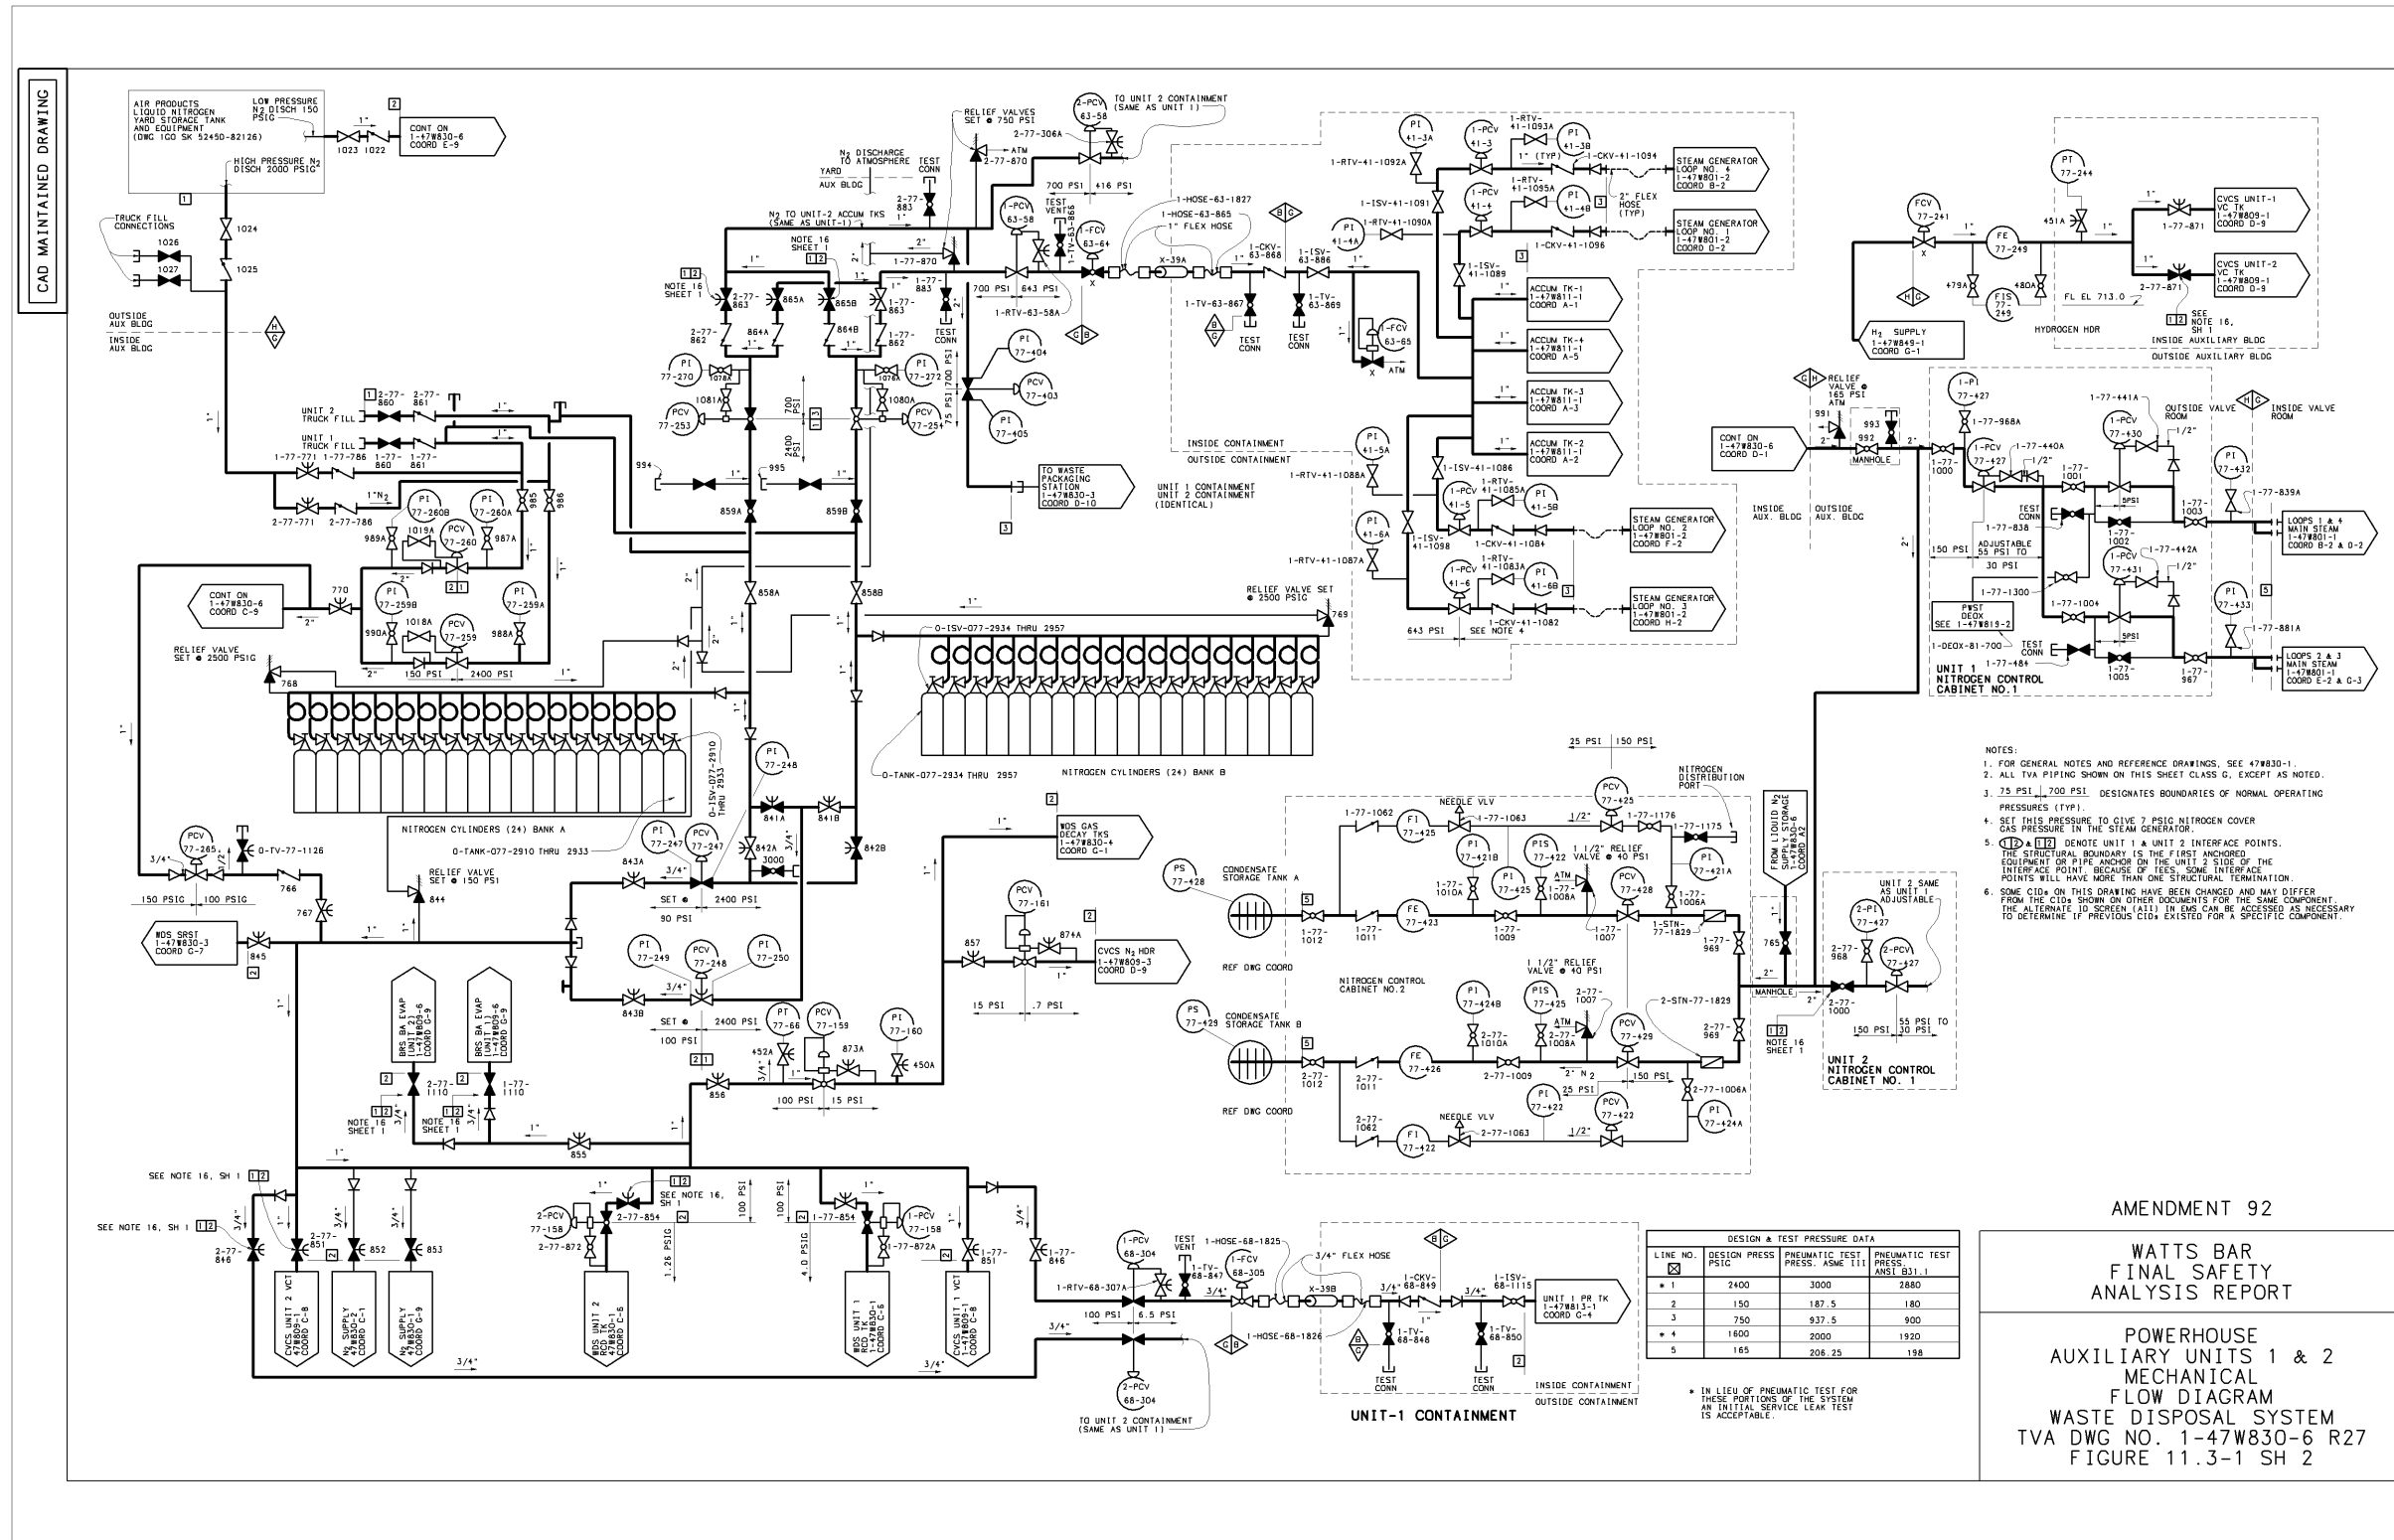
CAD MAINTAINED DRAWING

AIR PRODUCTS LIQUID NITROGEN YARD STORAGE TANK AND EQUIPMENT (DWG 1GO SK 52450-82126)

LOW PRESSURE $N_2$ DISCH 150 PSIG

HIGH PRESSURE $N_2$ DISCH 2000 PSIG

1023 1022

CONT ON 1-47W830-6 COORD E-9

TRUCK FILL CONNECTIONS

1026 1027 1024 1025

OUTSIDE AUX BLDG
INSIDE AUX BLDG

UNIT 2 TRUCK FILL
UNIT 1 TRUCK FILL

2-77-860 2-77-861 1-77-771 1-77-786 1-77-860 1-77-861

2-77-771 2-77-786

RELIEF VALVES SET @ 750 PSI

2-77-870

$N_2$ DISCHARGE TO ATMOSPHERE

YARD AUX BLDG

TEST CONN

2-77-883

$N_2$ TO UNIT-2 ACCUM TKS (SAME AS UNIT-1)

NOTE 16 SHEET 1

1-77-870

2-77-863 865A 865B 1-77-863 1-77-883

864A 864B

2-77-862 1-77-862

PI 77-270 PI 77-272

1078A 1081A 1080A

PCV 77-253 PCV 77-251

700 PSI 2400 PSI

994 995

859A 859B 858A 858B

PI 77-260B PI 77-260A PCV 77-260 1019A 989A 987A 985 986

770

CONT ON 1-47W830-6 COORD C-9

PI 77-259B PI 77-259A PCV 77-259 1018A 990A 988A

150 PSI 2400 PSI

RELIEF VALVE SET @ 2500 PSIG

768

0-ISV-077-2910 THRU 2933

NITROGEN CYLINDERS (24) BANK A

0-TANK-077-2910 THRU 2933

0-TANK-077-2934 THRU 2957

NITROGEN CYLINDERS (24) BANK B

0-ISV-077-2934 THRU 2957

RELIEF VALVE SET @ 2500 PSIG

769

TO UNIT 2 CONTAINMENT (SAME AS UNIT 1)

2-PCV 63-58

2-77-306A

ATM

700 PSI 416 PSI

TEST VENT

1-PCV 63-58

1-TV-63-865

1-FCV 63-64

700 PSI 643 PSI

1-RTV-63-58A

PI 77-404 PCV 77-403 PI 77-405

TO WASTE PACKAGING STATION 1-47W830-3 COORD D-10

1-HOSE-63-1827 1-HOSE-63-865 1" FLEX HOSE

X-39A

1-CKV-63-868

1-ISV-63-886

1-TV-63-867 1-TV-63-869

TEST CONN

1-FCV 63-65

INSIDE CONTAINMENT
OUTSIDE CONTAINMENT

UNIT 1 CONTAINMENT
UNIT 2 CONTAINMENT (IDENTICAL)

PI 41-3A 1-PCV 41-3 1-RTV-41-1093A PI 41-3B 1-CKV-41-1094

1-RTV-41-1092A

1" (TYP)

STEAM GENERATOR LOOP NO. 4 1-47W801-2 COORD B-2

1-ISV-41-1091

1-PCV 41-4 1-RTV-41-1095A PI 41-4B

2" FLEX HOSE (TYP)

STEAM GENERATOR LOOP NO. 1 1-47W801-2 COORD D-2

PI 41-4A 1-RTV-41-1090A

1-CKV-41-1096

1-ISV-41-1089

ACCUM TK-1 1-47W811-1 COORD A-1
ACCUM TK-4 1-47W811-1 COORD A-5
ACCUM TK-3 1-47W811-1 COORD A-3
ACCUM TK-2 1-47W811-1 COORD A-2

PI 41-5A 1-ISV-41-1086

1-RTV-41-1088A

1-PCV 41-5 1-RTV-41-1085A PI 41-5B 1-CKV-41-1084

STEAM GENERATOR LOOP NO. 2 1-47W801-2 COORD F-2

PI 41-6A 1-ISV-41-1098

1-RTV-41-1087A

1-PCV 41-6 1-RTV-41-1083A PI 41-6B 1-CKV-41-1082

STEAM GENERATOR LOOP NO. 3 1-47W801-2 COORD H-2

643 PSI SEE NOTE 4

PT 77-244

FCV 77-241

FE 77-249

451A

CVCS UNIT-1 VC TK 1-47W809-1 COORD D-9

1-77-871

CVCS UNIT-2 VC TK 1-47W809-1 COORD D-9

2-77-871

479A 480A

FIS 77-249

FL EL 713.0

HYDROGEN HDR

SEE NOTE 16, SH 1

INSIDE AUXILIARY BLDG
OUTSIDE AUXILIARY BLDG

$H_2$ SUPPLY 1-47W849-1 COORD G-1

RELIEF VALVE @ 165 PSI ATM

991 993 992

MANHOLE

CONT ON 1-47W830-6 COORD D-1

INSIDE AUX. BLDG
OUTSIDE AUX. BLDG

1-77-1000

1-PI 77-427

1-77-988A

1-77-441A

OUTSIDE VALVE ROOM
INSIDE VALVE ROOM

1-PCV 77-427 1-77-440A

1-PCV 77-430

1-77-1001

PI 77-432

1-77-839A

TEST CONN

1-77-838

ADJUSTABLE 55 PSI TO 30 PSI

150 PSI

5PSI

1-77-1002 1-77-1003

LOOPS 1 & 4 MAIN STEAM 1-47W801-1 COORD B-2 & D-2

1-PCV 77-431 1-77-442A

1-77-1300

1-77-1004

PI 77-433

1-77-881A

PWST DEOX SEE 1-47W819-2

1-DEOX-81-700

TEST CONN

1-77-484

1-77-1005 1-77-967

LOOPS 2 & 3 MAIN STEAM 1-47W801-1 COORD E-2 & G-3

UNIT 1 NITROGEN CONTROL CABINET NO.1

NOTES:
1. FOR GENERAL NOTES AND REFERENCE DRAWINGS, SEE 47W830-1.
2. ALL TVA PIPING SHOWN ON THIS SHEET CLASS G, EXCEPT AS NOTED.
3. 75 PSI | 700 PSI DESIGNATES BOUNDARIES OF NORMAL OPERATING PRESSURES (TYP).
4. SET THIS PRESSURE TO GIVE 7 PSIG NITROGEN COVER GAS PRESSURE IN THE STEAM GENERATOR.
5. [1][2] & [1][2] DENOTE UNIT 1 & UNIT 2 INTERFACE POINTS. THE STRUCTURAL BOUNDARY IS THE FIRST ANCHORED EQUIPMENT OR PIPE ANCHOR ON THE UNIT 2 SIDE OF THE INTERFACE POINT. BECAUSE OF TEES, SOME INTERFACE POINTS WILL HAVE MORE THAN ONE STRUCTURAL TERMINATION.
6. SOME CIDs ON THIS DRAWING HAVE BEEN CHANGED AND MAY DIFFER FROM THE CIDs SHOWN ON OTHER DOCUMENTS FOR THE SAME COMPONENT. THE ALTERNATE ID SCREEN (AII) IN EMS CAN BE ACCESSED AS NECESSARY TO DETERMINE IF PREVIOUS CIDs EXISTED FOR A SPECIFIC COMPONENT.

PCV 77-265

0-TV-77-1126

766 767

150 PSIG 100 PSIG

WDS SRST 1-47W830-3 COORD G-7

845

RELIEF VALVE SET @ 150 PSI

844

PI 77-248

841A 841B 842A 842B 3000

PI 77-247 PCV 77-247

843A

SET @ 90 PSI 2400 PSI

PI 77-249 PCV 77-248 PI 77-250

843B

SET @ 100 PSI 2400 PSI

WDS GAS DECAY TKS 1-47W830-4 COORD G-1

PCV 77-161

874A 857

CVCS $N_2$ HDR 1-47W809-3 COORD D-9

15 PSI .7 PSI

PT 77-66 PCV 77-159 PI 77-160

452A 873A 450A

856

100 PSI 15 PSI

BRS BA EVAP (UNIT 2) 1-47W809-6 COORD G-9

BRS BA EVAP (UNIT 1) 1-47W809-6 COORD G-9

2-77-1110 1-77-1110

NOTE 16 SHEET 1

855

SEE NOTE 16, SH 1

2-77-846 2-77-851 852 853

CVCS UNIT 2 VCT 1-47W809-1 COORD C-8

$N_2$ SUPPLY 1-47W830-2 COORD C-1

$N_2$ SUPPLY 1-47W830-2 COORD C-9

2-PCV 77-158 2-77-872 2-77-854

SEE NOTE 16, SH 1

1.26 PSIG 100 PSI 100 PSI 4.0 PSIG

WDS UNIT 2 RCD TK 1-47W830-1 COORD C-5

1-77-854 1-PCV 77-158 1-77-872A

WDS UNIT 1 RCD TK 1-47W830-1 COORD C-5

1-77-851

CVCS UNIT 1 VCT 1-47W809-1 COORD C-8

1-77-846

1-PCV 68-304

TEST VENT 1-TV-68-847

1-HOSE-68-1825

1-FCV 68-305

3/4" FLEX HOSE

X-39B

1-CKV-68-849

1-ISV-68-1115

UNIT 1 PR TK 1-47W813-1 COORD G-4

1-RTV-68-307A

100 PSI 6.5 PSI

1-HOSE-68-1826

1-TV-68-848 1-TV-68-850

TEST CONN

INSIDE CONTAINMENT
OUTSIDE CONTAINMENT

UNIT-1 CONTAINMENT

2-PCV 68-304

TO UNIT 2 CONTAINMENT (SAME AS UNIT 1)

25 PSI 150 PSI

NITROGEN DISTRIBUTION PORT

PCV 77-425

1-77-1062 FI 77-425 NEEDLE VLV 1-77-1063 1-77-1176 1-77-1175

PI 77-421B PIS 77-422 1 1/2" RELIEF VALVE @ 40 PSI

PI 77-421A

PS 77-428 CONDENSATE STORAGE TANK A

1-77-1010A PI 77-425 1-77-1008A

PCV 77-428 1-77-1006A

FE 77-423

1-77-1012 1-77-1011 1-77-1009 1-77-1007 1-STN-77-1829 1-77-969

REF DWG COORD

NITROGEN CONTROL CABINET NO.2

1 1/2" RELIEF VALVE @ 40 PSI

PS 77-429 CONDENSATE STORAGE TANK B

PI 77-424B PIS 77-425 2-77-1007 2-STN-77-1829

2-77-1010A 2-77-1008A PCV 77-429 2-77-969

FE 77-426 2-77-1009 2" $N_2$ 150 PSI

2-77-1012 2-77-1011

PI 77-422 25 PSI PCV 77-422 2-77-1006A

PI 77-424A

REF DWG COORD

2-77-1062 FI 77-422 NEEDLE VLV 2-77-1063

FROM LIQUID $N_2$ SUPPLY STORAGE 1-47W830-6 COORD A2

765

MANHOLE

2-77-1000

UNIT 2 SAME AS UNIT 1 ADJUSTABLE

2-PI 77-427 2-77-968 2-PCV 77-427

NOTE 16 SHEET 1

150 PSI 55 PSI TO 30 PSI

UNIT 2 NITROGEN CONTROL CABINET NO. 1

DESIGN & TEST PRESSURE DATA

| LINE NO. | DESIGN PRESS PSIG | PNEUMATIC TEST PRESS. ASME III | PNEUMATIC TEST PRESS. ANSI B31.1 |
|---|---|---|---|
| * 1 | 2400 | 3000 | 2880 |
| 2 | 150 | 187.5 | 180 |
| 3 | 750 | 937.5 | 900 |
| * 4 | 1600 | 2000 | 1920 |
| 5 | 165 | 206.25 | 198 |

* IN LIEU OF PNEUMATIC TEST FOR THESE PORTIONS OF THE SYSTEM AN INITIAL SERVICE LEAK TEST IS ACCEPTABLE.

AMENDMENT 92

WATTS BAR FINAL SAFETY ANALYSIS REPORT

POWERHOUSE AUXILIARY UNITS 1 & 2 MECHANICAL FLOW DIAGRAM WASTE DISPOSAL SYSTEM TVA DWG NO. 1-47W830-6 R27 FIGURE 11.3-1 SH 2